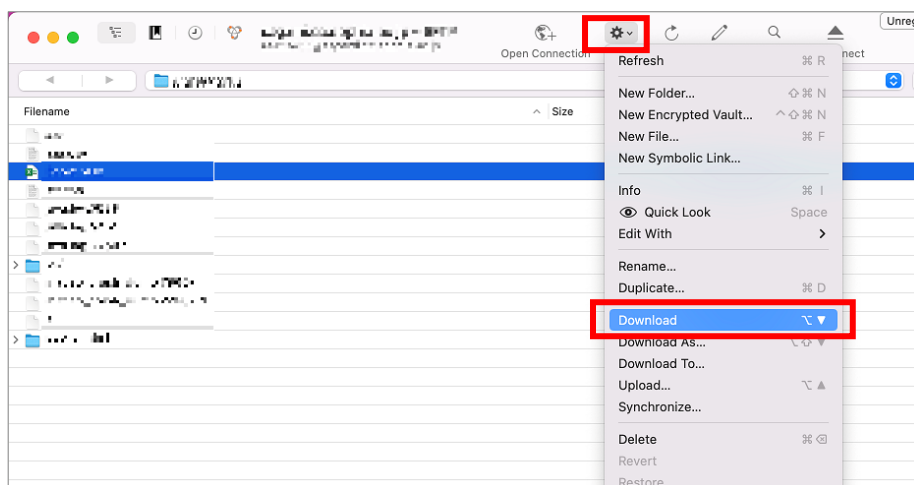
Open Connection

nect

Unreg

Filename

Size

Refresh ⌘ R

New Folder... ⇧⌘ N
New Encrypted Vault... ^⇧⌘ N
New File... ⌘ F
New Symbolic Link...

Info ⌘ I
Quick Look Space
Edit With

Rename...
Duplicate... ⌘ D

Download ⌥▼
Download As... ⌥⇧▼
Download To...
Upload... ⌥▲
Synchronize...

Delete ⌘⌫
Revert
Restore